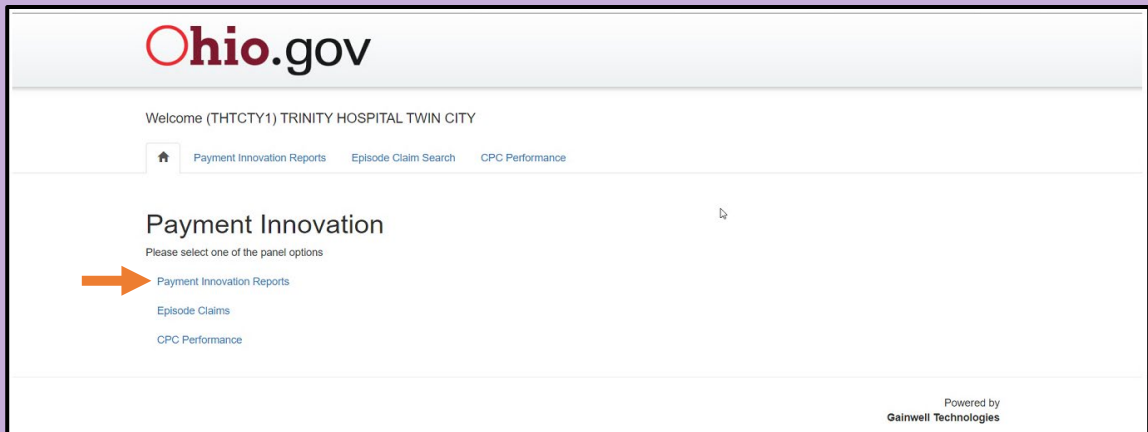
Ohio.gov

Welcome (THTCTY1) TRINITY HOSPITAL TWIN CITY

Payment Innovation Reports Episode Claim Search CPC Performance

Payment Innovation

Please select one of the panel options

Payment Innovation Reports

Episode Claims

CPC Performance

Powered by
Gainwell Technologies